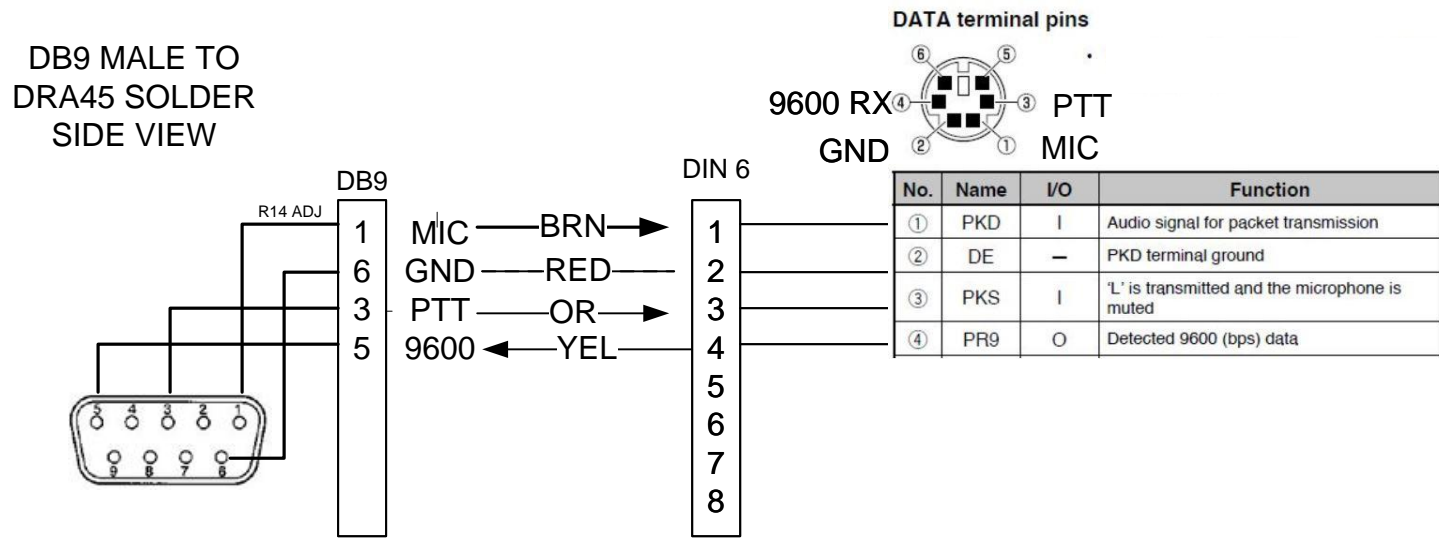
DB9 MALE TO DRA45 SOLDER SIDE VIEW

DATA terminal pins

⑥ ⑤
9600 RX ④ ③ PTT
GND ② ① MIC

DB9

R14 ADJ

1 MIC —BRN→ 1
6 GND —RED— 2
3 PTT —OR→ 3
5 9600 ←YEL— 4

DIN 6

5
6
7
8

5 4 3 2 1
9 8 7 6

| No. | Name | I/O | Function |
|---|---|---|---|
| ① | PKD | I | Audio signal for packet transmission |
| ② | DE | — | PKD terminal ground |
| ③ | PKS | I | 'L' is transmitted and the microphone is muted |
| ④ | PR9 | O | Detected 9600 (bps) data |